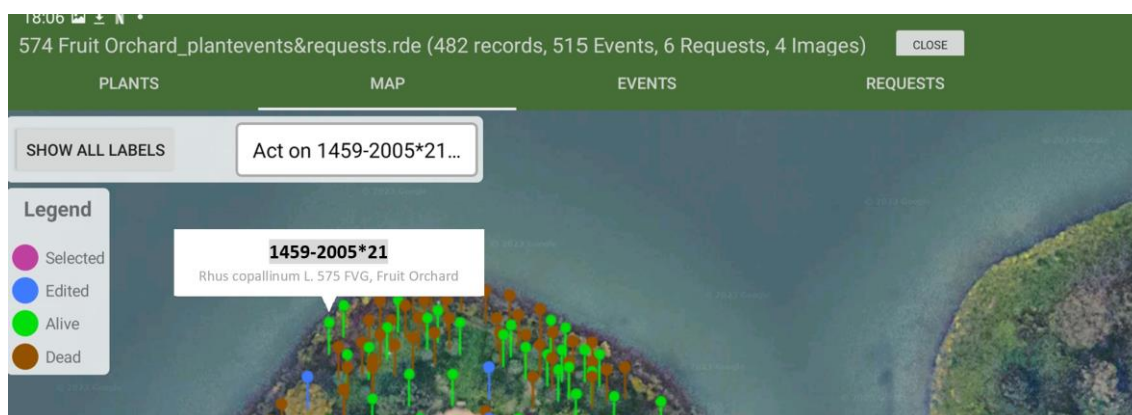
18:06

574 Fruit Orchard_plantevents&requests.rde (482 records, 515 Events, 6 Requests, 4 Images) CLOSE

PLANTS MAP EVENTS REQUESTS

SHOW ALL LABELS

Act on 1459-2005*21...

Legend

Selected

Edited

Alive

Dead

1459-2005*21

Rhus copallinum L. 575 FVG, Fruit Orchard